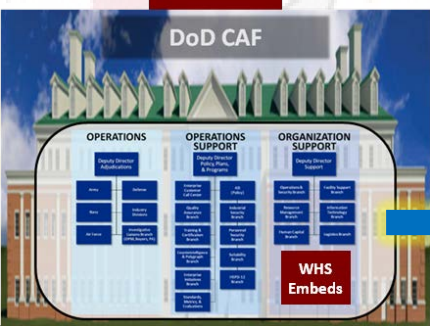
DoD CAF

OPERATIONS

Deputy Director Adjudications

Army

Defense

Navy

Industry Division

Air Force

Investigative Customer Branch (OPM, Buyers, Etc)

OPERATIONS SUPPORT

Deputy Director Policy, Plans, & Programs

Enterprise Customer Call Center

Quality Assurance Branch

Training & Certification Branch

Counterintelligence & Polygraph Branch

Enterprise Initiatives Branch

Standards, Metrics & Evaluation

EO (Policy)

Industrial Security Branch

Personnel Security Branch

Suitability Branch

HSPD-12 Branch

ORGANIZATION SUPPORT

Deputy Director Support

Operations & Security Branch

Facility Support Branch

Resource Management Branch

Information Technology Branch

Human Capital Branch

Logistics Branch

WHS Embeds